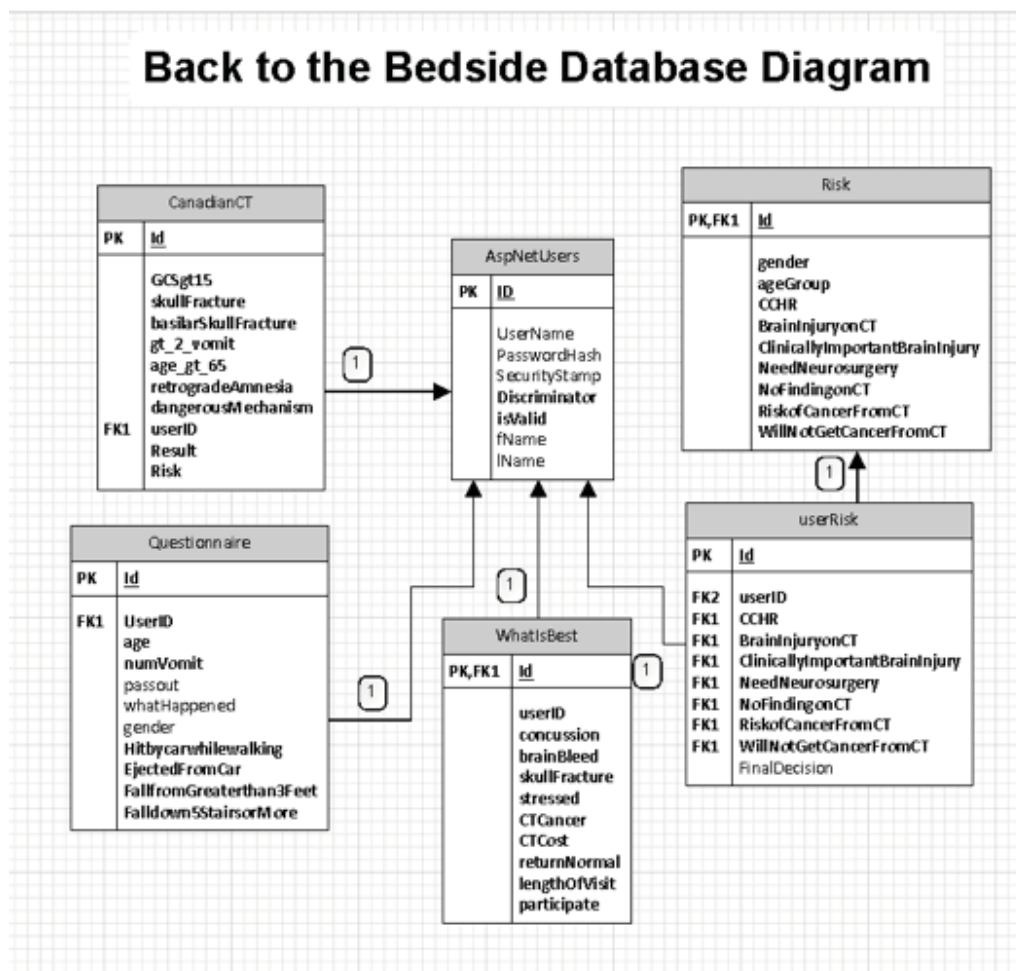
Back to the Bedside Database Diagram

CanadianCT

| PK | Id |
|---|---|
| | GCSgt15 |
| | skullFracture |
| | basilarSkullFracture |
| | gt_2_vomit |
| | age_gt_65 |
| | retrogradeAmnesia |
| | dangerousMechanism |
| FK1 | userID |
| | Result |
| | Risk |

AspNetUsers

| PK | ID |
|---|---|
| | UserName |
| | PasswordHash |
| | SecurityStamp |
| | Discriminator |
| | isValid |
| | fName |
| | lName |

Risk

| PK,FK1 | Id |
|---|---|
| | gender |
| | ageGroup |
| | CCHR |
| | BrainInjuryonCT |
| | ClinicallyImportantBrainInjury |
| | NeedNeurosurgery |
| | NoFindingonCT |
| | RiskofCancerFromCT |
| | WillNotGetCancerFromCT |

1

1

1

1

1

Questionnaire

| PK | Id |
|---|---|
| FK1 | UserID |
| | age |
| | numVomit |
| | passout |
| | whatHappened |
| | gender |
| | Hitbycarwhilewalking |
| | EjectedFromCar |
| | FallfromGreaterthan3Feet |
| | Falldown5StairsorMore |

WhatIsBest

| PK,FK1 | Id |
|---|---|
| | userID |
| | concussion |
| | brainBleed |
| | skullFracture |
| | stressed |
| | CTCancer |
| | CTCost |
| | returnNormal |
| | lengthOfVisit |
| | participate |

userRisk

| PK | Id |
|---|---|
| FK2 | userID |
| FK1 | CCHR |
| FK1 | BrainInjuryonCT |
| FK1 | ClinicallyImportantBrainInjury |
| FK1 | NeedNeurosurgery |
| FK1 | NoFindingonCT |
| FK1 | RiskofCancerFromCT |
| FK1 | WillNotGetCancerFromCT |
| | FinalDecision |